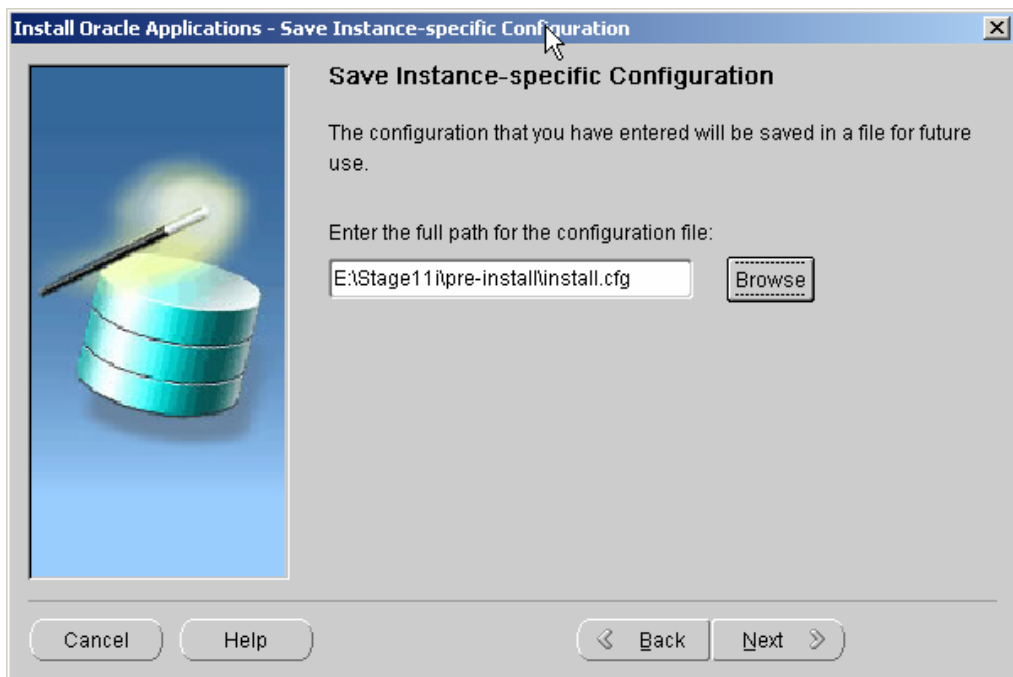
Install Oracle Applications - Save Instance-specific Configuration

Save Instance-specific Configuration

The configuration that you have entered will be saved in a file for future use.

Enter the full path for the configuration file:

E:\Stage11i\pre-install\install.cfg

Browse

Cancel

Help

Back

Next